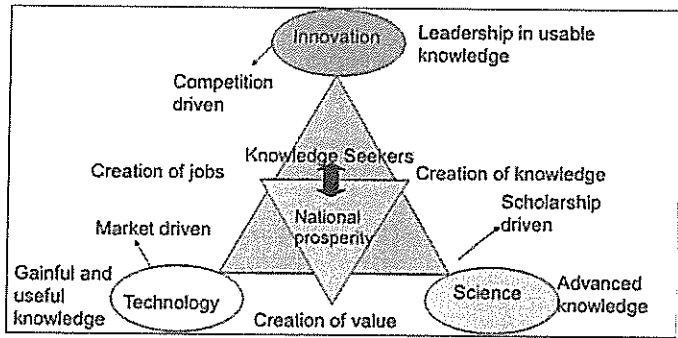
Innovation

Leadership in usable knowledge

Competition driven

Knowledge Seekers

Creation of jobs

Creation of knowledge

National prosperity

Market driven

Scholarship driven

Gainful and useful knowledge

Technology

Science

Advanced knowledge

Creation of value